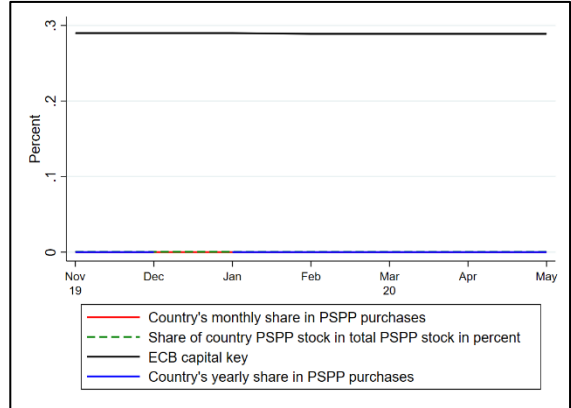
.3

.2

.1

0

Percent

Nov 19

Dec

Jan

Feb

Mar 20

Apr

May

Country's monthly share in PSPP purchases

Share of country PSPP stock in total PSPP stock in percent

ECB capital key

Country's yearly share in PSPP purchases